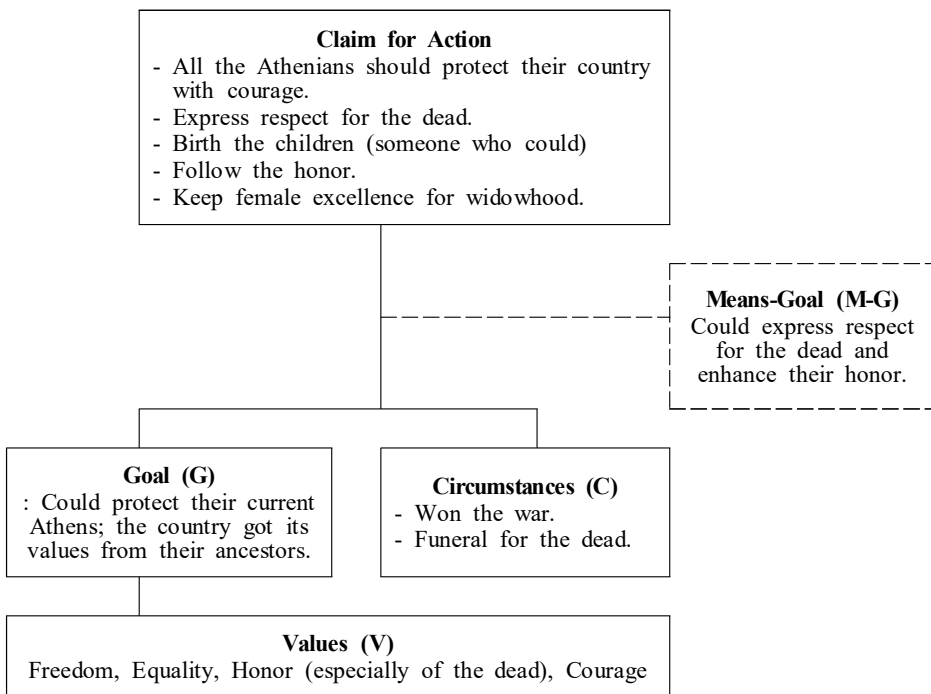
**Claim for Action**
- All the Athenians should protect their country with courage.
- Express respect for the dead.
- Birth the children (someone who could)
- Follow the honor.
- Keep female excellence for widowhood.

**Means-Goal (M-G)**
Could express respect for the dead and enhance their honor.

**Goal (G)**
: Could protect their current Athens; the country got its values from their ancestors.

**Circumstances (C)**
- Won the war.
- Funeral for the dead.

**Values (V)**
Freedom, Equality, Honor (especially of the dead), Courage